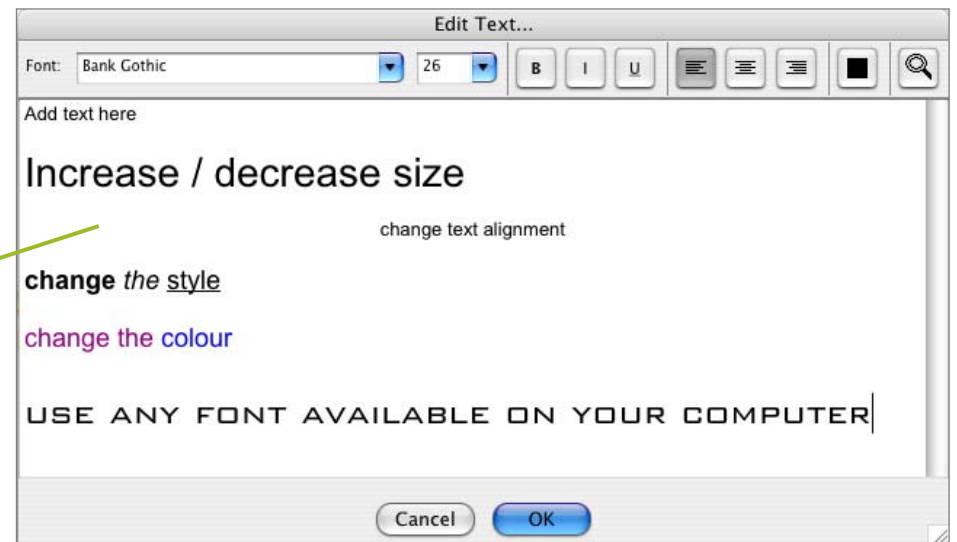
Edit Text...

Font: Bank Gothic 26 B I U

Add text here

Increase / decrease size

change text alignment

**change** *the* <u>style</u>

change the colour

USE ANY FONT AVAILABLE ON YOUR COMPUTER

Cancel OK